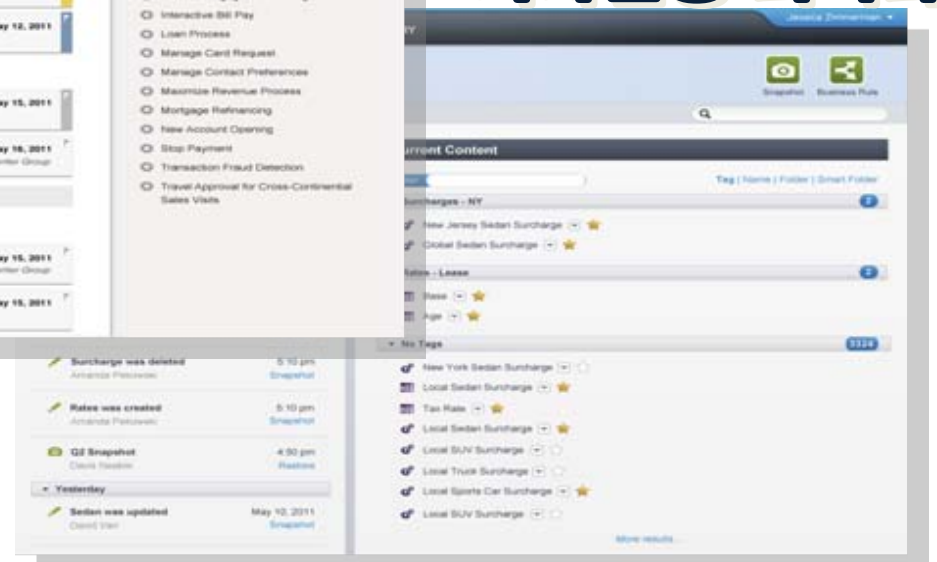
ay 12, 2011

ay 15, 2011

ay 16, 2011
nter Group

ay 15, 2011
nter Group

ay 15, 2011

Interactive Bill Pay
Loan Process
Manage Card Request
Manage Contact Preferences
Maximize Revenue Process
Mortgage Refinancing
New Account Opening
Stop Payment
Transaction Fraud Detection
Travel Approval for Cross-Continental Sales Visits

Jessica Zimmerman

Snapshot
Business Rule

rrent Content

Tag | Name | Folder | Smart Folder

Surcharges - NY
New Jersey Sedan Surcharge
Global Sedan Surcharge

Rates - Lease
Base
Age

No Tags
3324
New York Sedan Surcharge
Local Sedan Surcharge
Tax Rate
Local Sedan Surcharge
Local SUV Surcharge
Local Truck Surcharge
Local Sports Car Surcharge
Local SUV Surcharge

More results...

Surcharge was deleted
Amanda Petrowski
5:10 pm
Snapshot

Rates was created
Amanda Petrowski
5:10 pm
Snapshot

Q2 Snapshot
Davis Nesbitt
4:50 pm
Restore

Yesterday

Sedan was updated
David Van
May 10, 2011
Snapshot